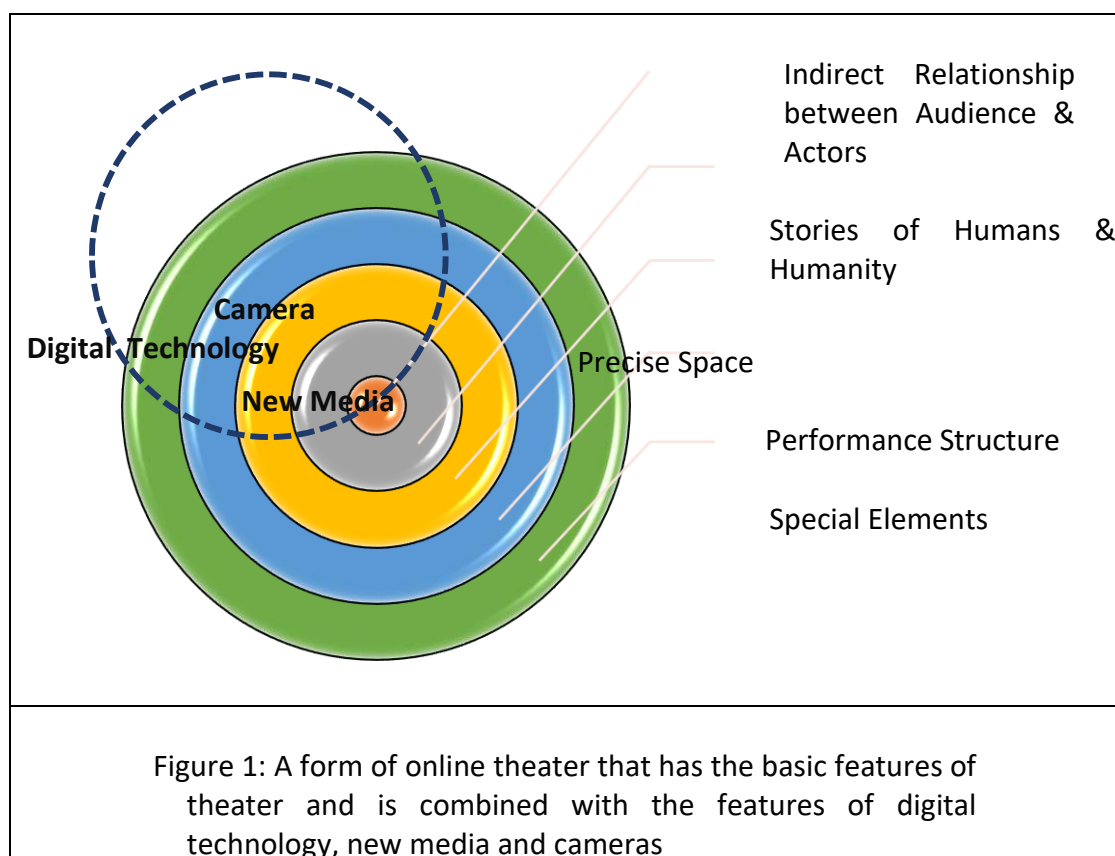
Indirect Relationship between Audience & Actors

Stories of Humans & Humanity

Precise Space

Performance Structure

Special Elements

Camera

Digital Technology

New Media

Figure 1: A form of online theater that has the basic features of theater and is combined with the features of digital technology, new media and cameras